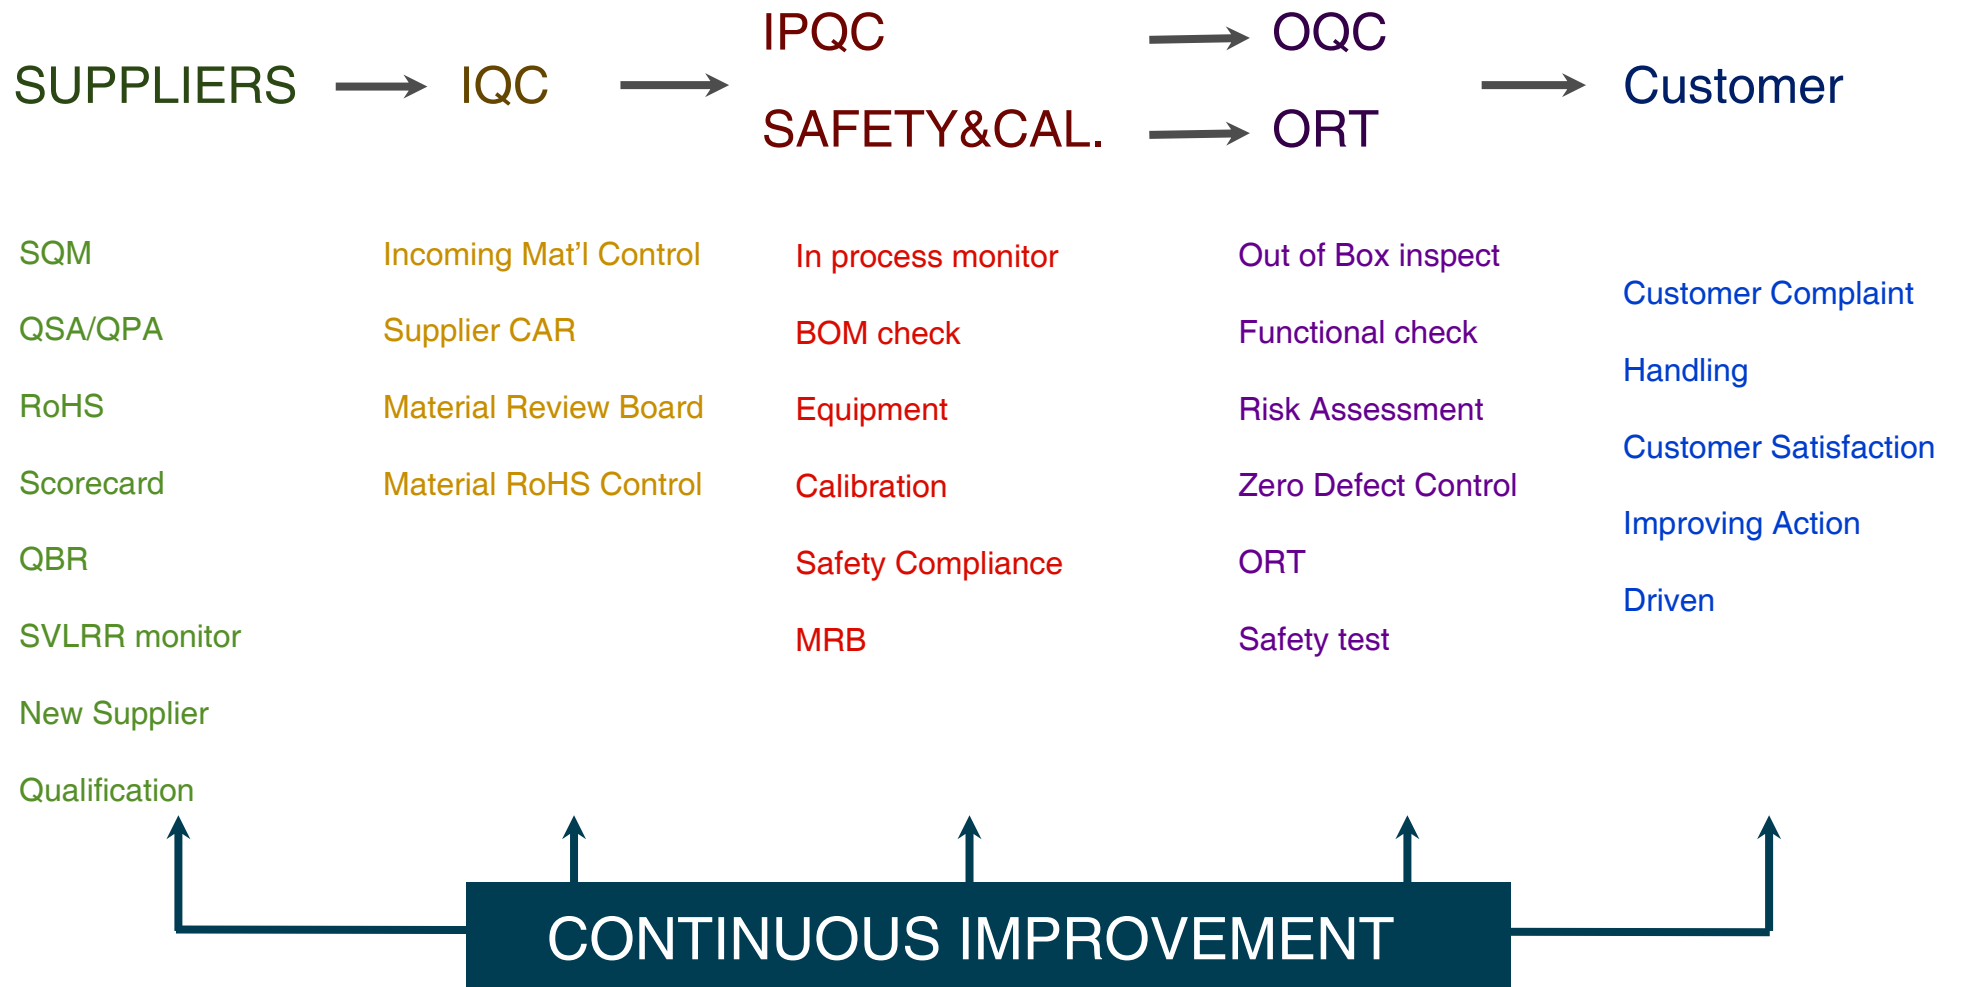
SUPPLIERS → IQC → IPQC → OQC
SAFETY&CAL. → ORT → Customer

SQM
QSA/QPA
RoHS
Scorecard
QBR
SVLRR monitor
New Supplier
Qualification

Incoming Mat'l Control
Supplier CAR
Material Review Board
Material RoHS Control

In process monitor
BOM check
Equipment
Calibration
Safety Compliance
MRB

Out of Box inspect
Functional check
Risk Assessment
Zero Defect Control
ORT
Safety test

Customer Complaint
Handling
Customer Satisfaction
Improving Action
Driven

CONTINUOUS IMPROVEMENT